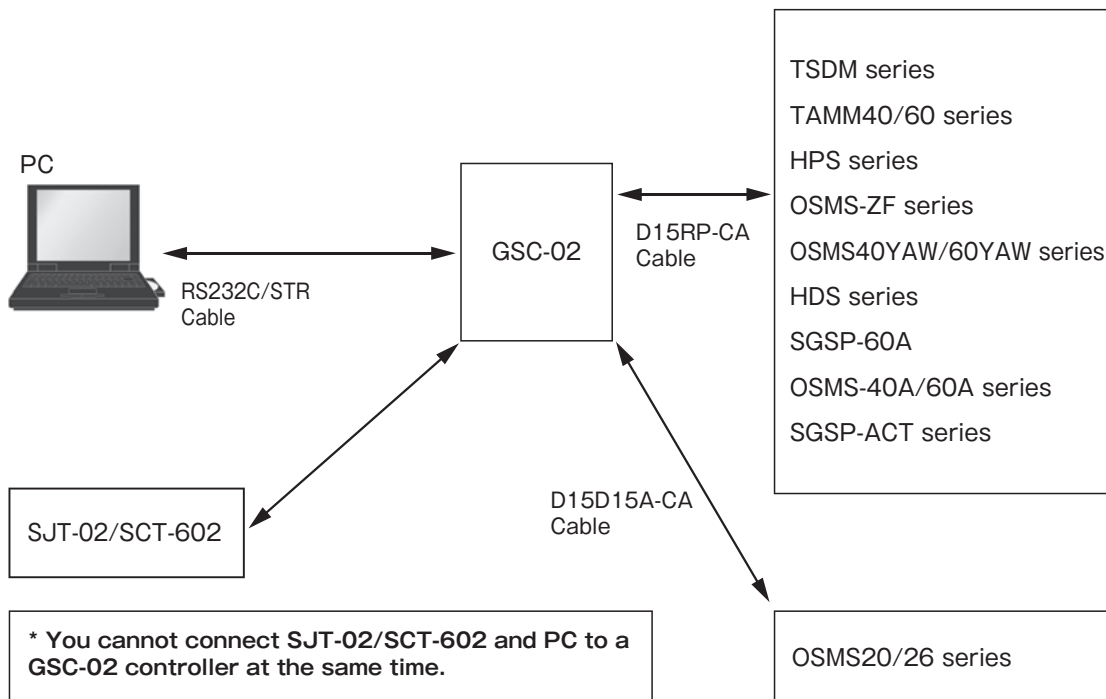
PC

RS232C/STR Cable

GSC-02

D15RP-CA Cable

TSDM series
TAMM40/60 series
HPS series
OSMS-ZF series
OSMS40YAW/60YAW series
HDS series
SGSP-60A
OSMS-40A/60A series
SGSP-ACT series

SJT-02/SCT-602

D15D15A-CA Cable

OSMS20/26 series

* You cannot connect SJT-02/SCT-602 and PC to a GSC-02 controller at the same time.